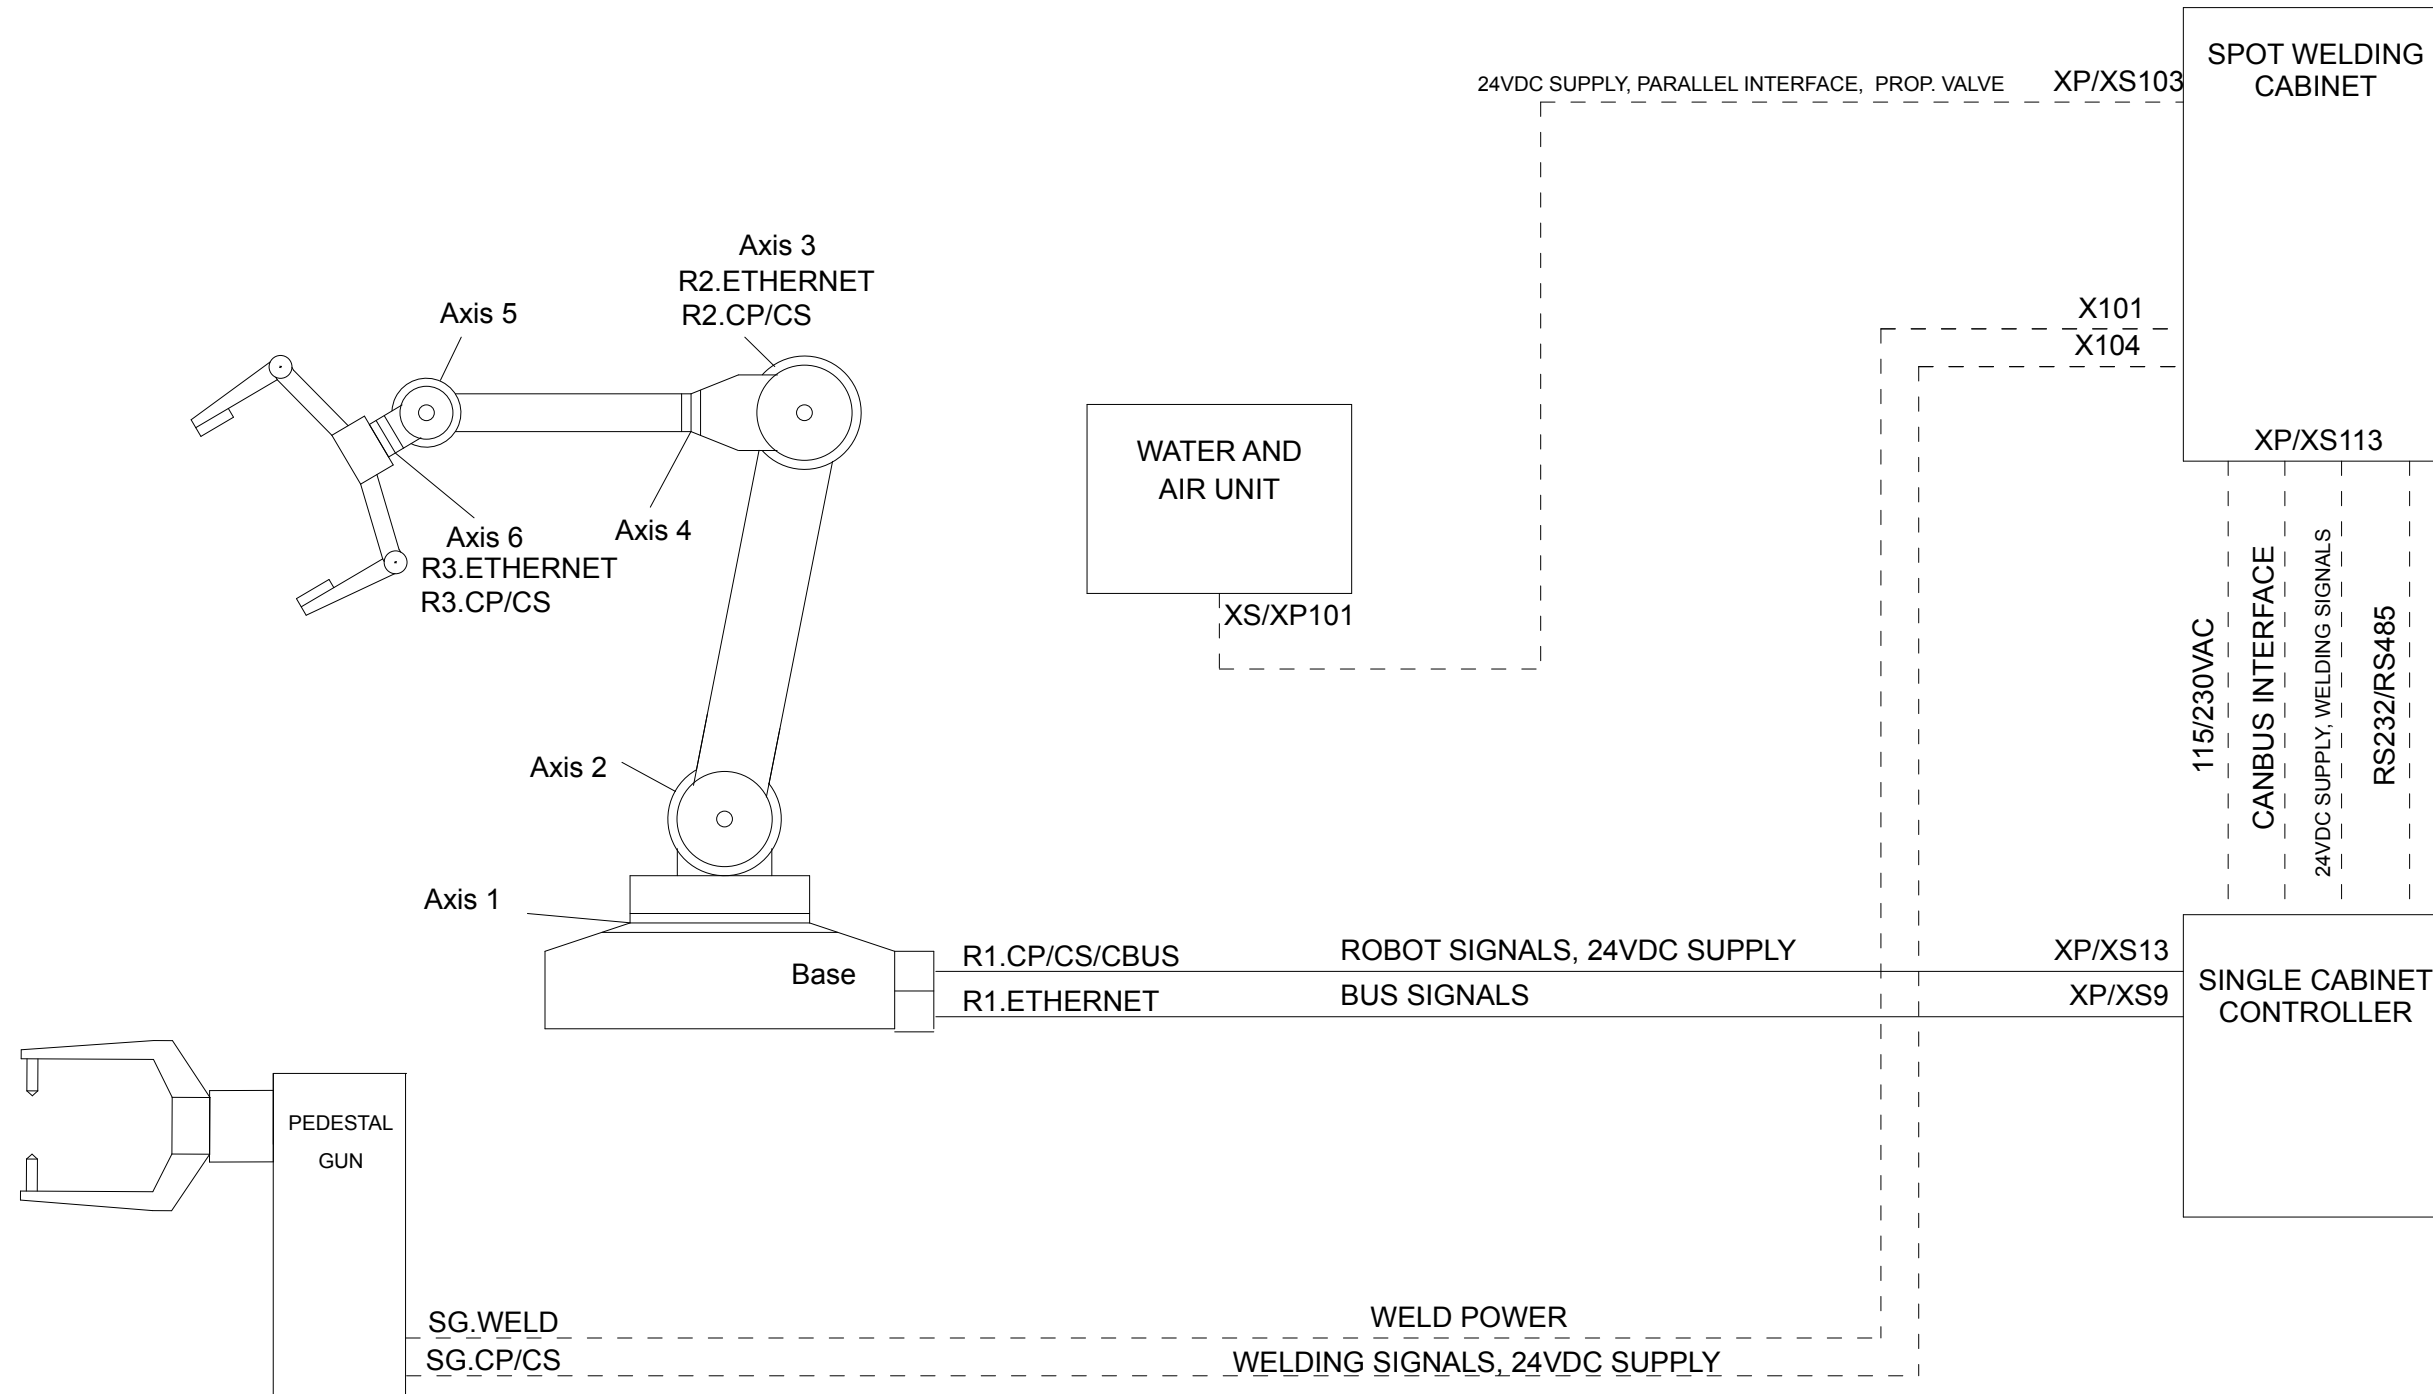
SPOT WELDING CABINET

24VDC SUPPLY, PARALLEL INTERFACE, PROP. VALVE

XP/XS103

Axis 3
R2.ETHERNET
R2.CP/CS

Axis 5

X101
X104

WATER AND AIR UNIT

XP/XS113

Axis 6
R3.ETHERNET
R3.CP/CS

Axis 4

XS/XP101

115/230VAC

CANBUS INTERFACE

24VDC SUPPLY, WELDING SIGNALS

RS232/RS485

Axis 2

Axis 1

Base

R1.CP/CS/CBUS

ROBOT SIGNALS, 24VDC SUPPLY

XP/XS13

R1.ETHERNET

BUS SIGNALS

XP/XS9

SINGLE CABINET CONTROLLER

PEDESTAL GUN

SG.WELD

WELD POWER

SG.CP/CS

WELDING SIGNALS, 24VDC SUPPLY